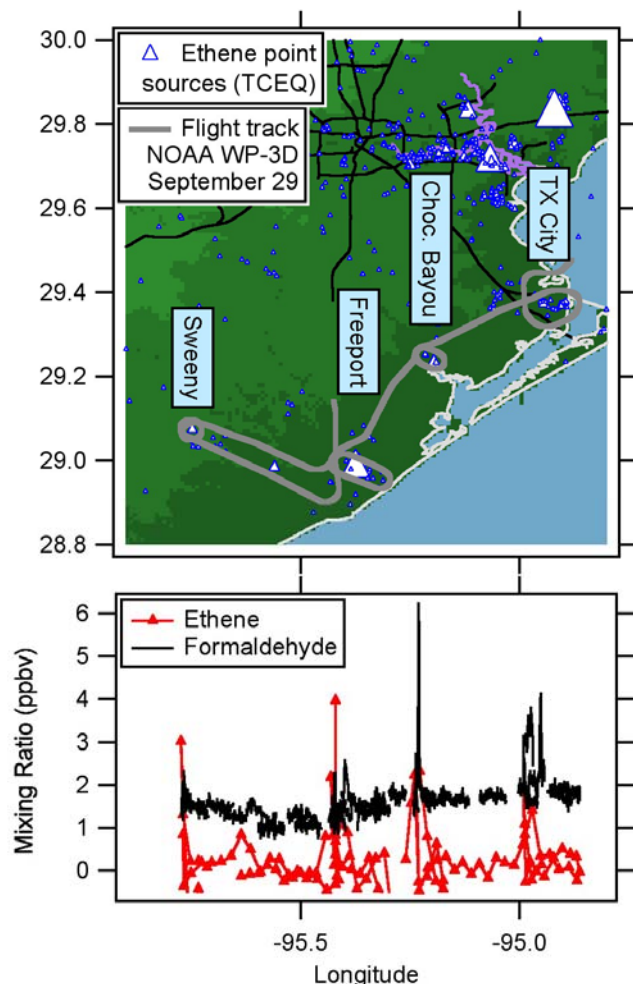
30.0
29.8
29.6
29.4
29.2
29.0
28.8

Ethene point sources (TCEQ)

Flight track NOAA WP-3D September 29

Sweeny

Freeport

Choc. Bayou

TX City

Ethene
Formaldehyde

Mixing Ratio (ppbv)

6
5
4
3
2
1
0

-95.5
-95.0

Longitude